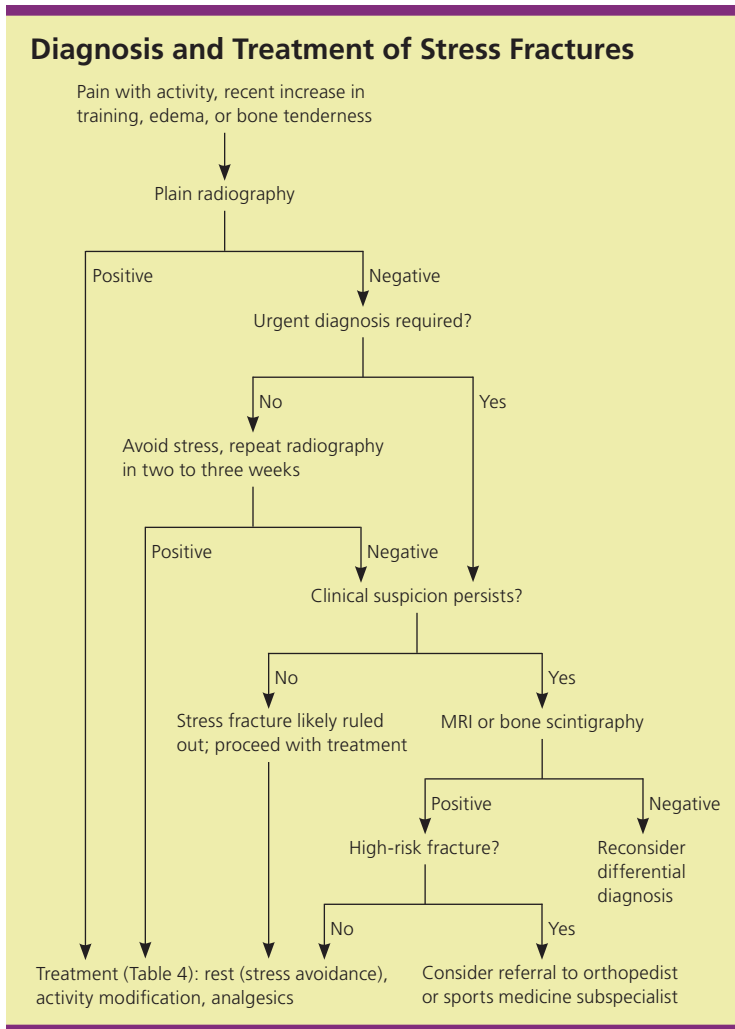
Diagnosis and Treatment of Stress Fractures

Pain with activity, recent increase in training, edema, or bone tenderness

Plain radiography

Positive

Negative

Urgent diagnosis required?

No

Yes

Avoid stress, repeat radiography in two to three weeks

Positive

Negative

Clinical suspicion persists?

No

Yes

Stress fracture likely ruled out; proceed with treatment

MRI or bone scintigraphy

Positive

Negative

High-risk fracture?

Reconsider differential diagnosis

No

Yes

Treatment (Table 4): rest (stress avoidance), activity modification, analgesics

Consider referral to orthopedist or sports medicine subspecialist